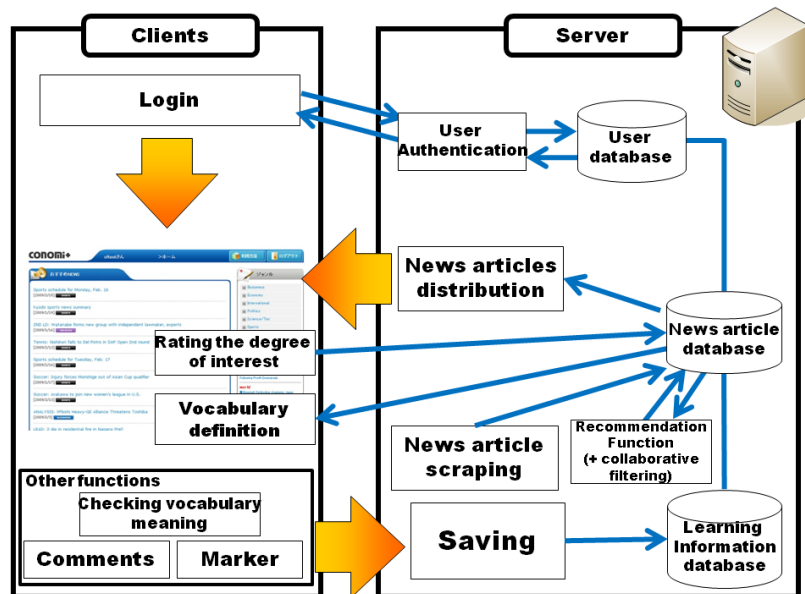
Clients

Server

Login

User Authentication

User database

conomi+

News articles distribution

News article database

Rating the degree of interest

Vocabulary definition

News article scraping

Recommendation Function (+ collaborative filtering)

Other functions

Checking vocabulary meaning

Comments

Marker

Saving

Learning Information database